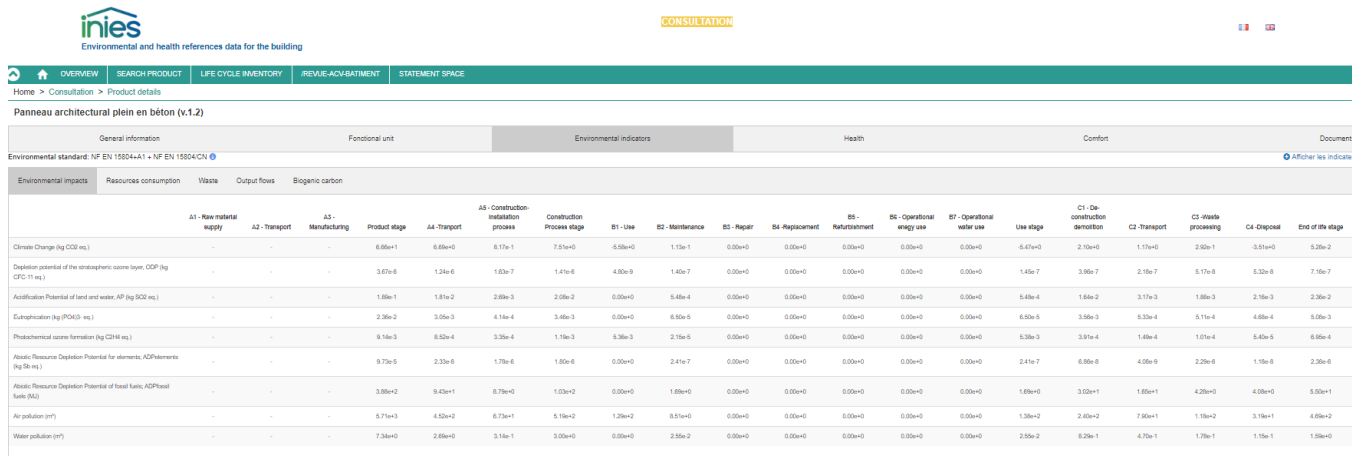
inies
Environmental and health references data for the building

CONSULTATION

OVERVIEW | SEARCH PRODUCT | LIFE CYCLE INVENTORY | /REVUE-ACV-BATIMENT | STATEMENT SPACE

Home > Consultation > Product details

Panneau architectural plein en béton (v.1.2)

General information | Fonctional unit | Environmental indicators | Health | Comfort | Document

Environmental standard: NF EN 15804+A1 + NF EN 15804/CN

Afficher les indicat

Environmental impacts | Resources consumption | Waste | Output flows | Biogenic carbon

| | A1 - Raw material supply | A2 - Transport | A3 - Manufacturing | Product stage | A4 -Tranport | A5 - Construction-Installation process | Construction Process stage | B1 - Use | B2 - Maintenance | B3 - Repair | B4 -Replacement | B5 - Refurbishment | B6 - Operational enegy use | B7 - Operational water use | Use stage | C1 - De-construction demolition | C2 -Transport | C3 -Waste processing | C4 -Disposal | End of life stage |
|---|---|---|---|---|---|---|---|---|---|---|---|---|---|---|---|---|---|---|---|---|
| Climate Change (kg CO2 eq.) | - | - | - | 6.66e+1 | 6.69e+0 | 6.17e-1 | 7.51e+0 | -5.59e+0 | 1.13e-1 | 0.00e+0 | 0.00e+0 | 0.00e+0 | 0.00e+0 | 0.00e+0 | -5.47e+0 | 2.10e+0 | 1.17e+0 | 2.92e-1 | -3.51e+0 | 5.26e-2 |
| Depletion potential of the stratospheric ozone layer, ODP (kg CFC-11 eq.) | - | - | - | 3.67e-6 | 1.24e-6 | 1.63e-7 | 1.41e-6 | 4.80e-9 | 1.40e-7 | 0.00e+0 | 0.00e+0 | 0.00e+0 | 0.00e+0 | 0.00e+0 | 1.45e-7 | 3.96e-7 | 2.19e-7 | 5.17e-8 | 5.32e-8 | 7.16e-7 |
| Acidification Potential of land and water, AP (kg SO2 eq.) | - | - | - | 1.68e-1 | 1.81e-2 | 2.69e-3 | 2.08e-2 | 0.00e+0 | 5.48e-4 | 0.00e+0 | 0.00e+0 | 0.00e+0 | 0.00e+0 | 0.00e+0 | 5.48e-4 | 1.64e-2 | 3.17e-3 | 1.88e-3 | 2.16e-3 | 2.36e-2 |
| Eutrophication (kg (PO4)3- eq.) | - | - | - | 2.36e-2 | 3.05e-3 | 4.14e-4 | 3.46e-3 | 0.00e+0 | 6.50e-5 | 0.00e+0 | 0.00e+0 | 0.00e+0 | 0.00e+0 | 0.00e+0 | 6.50e-5 | 3.56e-3 | 5.33e-4 | 5.11e-4 | 4.88e-4 | 5.09e-3 |
| Photochemical ozone formation (kg C2H4 eq.) | - | - | - | 9.14e-3 | 8.52e-4 | 3.35e-4 | 1.19e-3 | 5.36e-3 | 2.15e-5 | 0.00e+0 | 0.00e+0 | 0.00e+0 | 0.00e+0 | 0.00e+0 | 5.38e-3 | 3.91e-4 | 1.49e-4 | 1.01e-4 | 5.40e-5 | 6.96e-4 |
| Abiotic Resource Depletion Potential for elements, ADPelements (kg Sb eq.) | - | - | - | 9.73e-5 | 2.33e-6 | 1.78e-6 | 1.80e-6 | 0.00e+0 | 2.41e-7 | 0.00e+0 | 0.00e+0 | 0.00e+0 | 0.00e+0 | 0.00e+0 | 2.41e-7 | 6.86e-8 | 4.06e-9 | 2.29e-6 | 1.18e-8 | 2.36e-6 |
| Abiotic Resource Depletion Potential of fossil fuels, ADPfossil fuels (MJ) | - | - | - | 3.88e+2 | 9.43e+1 | 8.79e+0 | 1.03e+2 | 0.00e+0 | 1.69e+0 | 0.00e+0 | 0.00e+0 | 0.00e+0 | 0.00e+0 | 0.00e+0 | 1.69e+0 | 3.02e+1 | 1.65e+1 | 4.28e+0 | 4.08e+0 | 5.50e+1 |
| Air pollution (m³) | - | - | - | 5.71e+3 | 4.52e+2 | 6.73e+1 | 5.19e+2 | 1.29e+2 | 8.51e+0 | 0.00e+0 | 0.00e+0 | 0.00e+0 | 0.00e+0 | 0.00e+0 | 1.38e+2 | 2.40e+2 | 7.90e+1 | 1.18e+2 | 3.19e+1 | 4.69e+2 |
| Water pollution (m³) | - | - | - | 7.34e+0 | 2.69e+0 | 3.14e-1 | 3.00e+0 | 0.00e+0 | 2.55e-2 | 0.00e+0 | 0.00e+0 | 0.00e+0 | 0.00e+0 | 0.00e+0 | 2.55e-2 | 8.29e-1 | 4.70e-1 | 1.76e-1 | 1.15e-1 | 1.59e+0 |